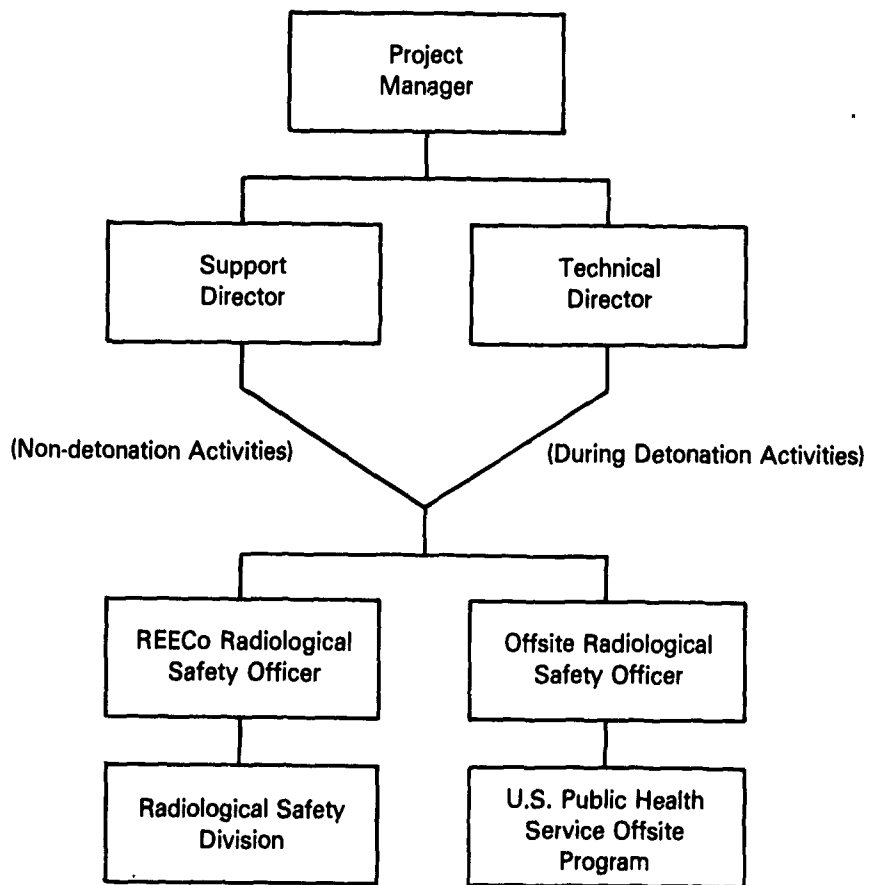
Project Manager

Support Director

Technical Director

(Non-detonation Activities)

(During Detonation Activities)

REECo Radiological Safety Officer

Offsite Radiological Safety Officer

Radiological Safety Division

U.S. Public Health Service Offsite Program